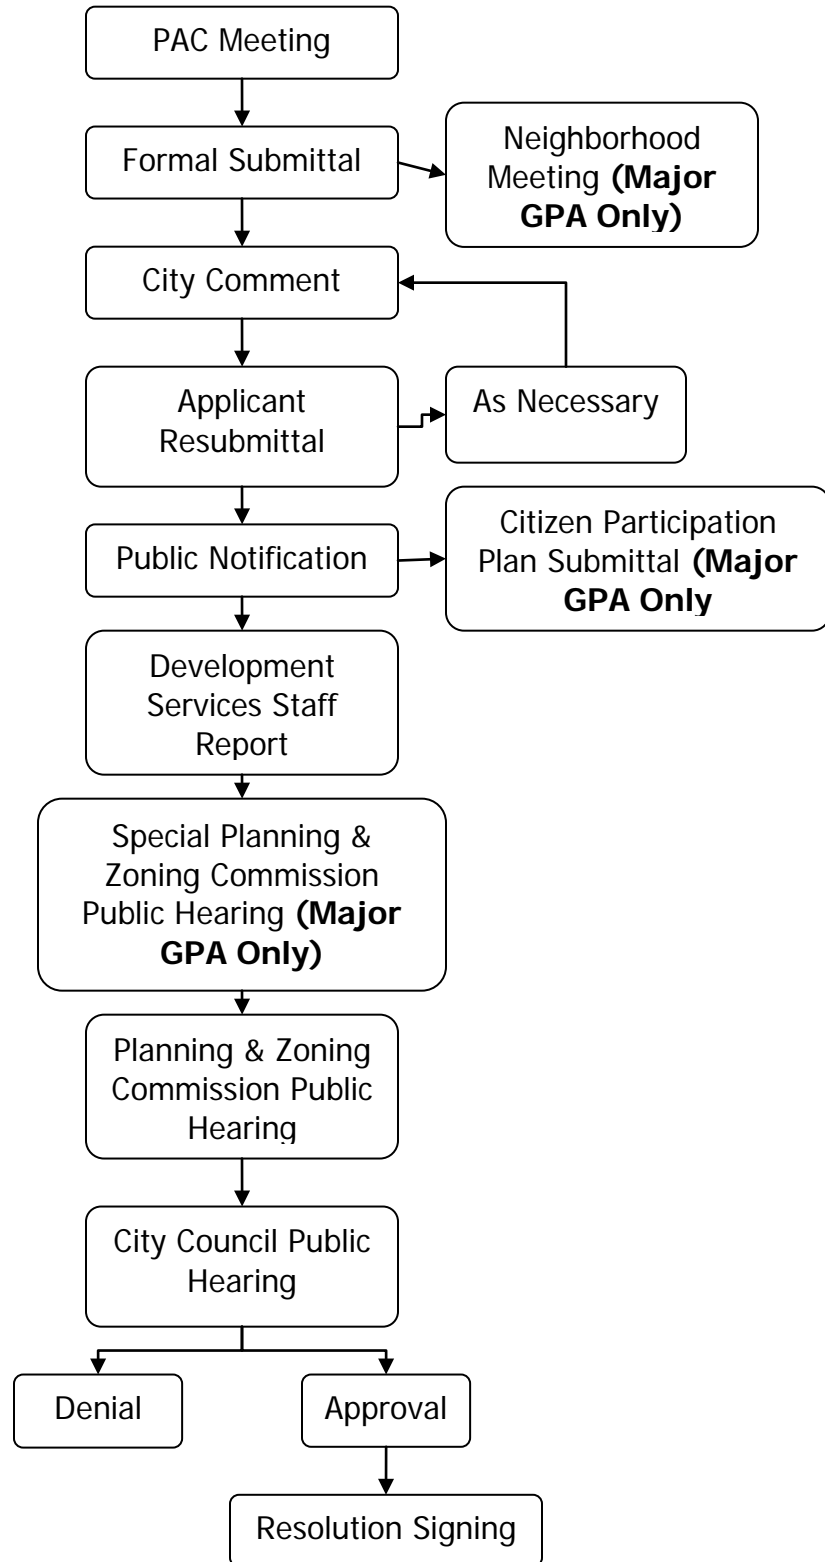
PAC Meeting

Formal Submittal

Neighborhood Meeting **(Major GPA Only)**

City Comment

Applicant Resubmittal

As Necessary

Public Notification

Citizen Participation Plan Submittal **(Major GPA Only**

Development Services Staff Report

Special Planning & Zoning Commission Public Hearing **(Major GPA Only)**

Planning & Zoning Commission Public Hearing

City Council Public Hearing

Denial

Approval

Resolution Signing